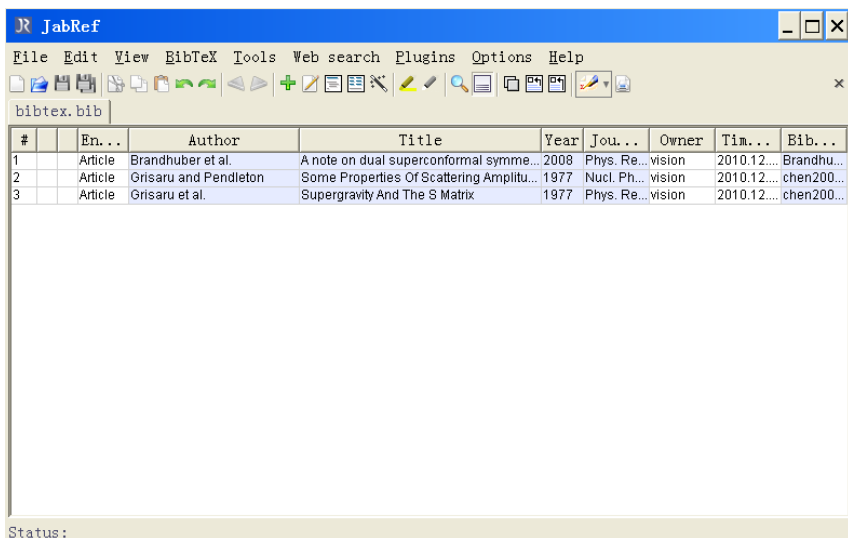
JabRef

File Edit View BibTeX Tools Web search Plugins Options Help

bibtex.bib

| # | | | En... | Author | Title | Year | Jou... | Owner | Tim... | Bib... |
|---|---|---|---|---|---|---|---|---|---|---|
| 1 | | | Article | Brandhuber et al. | A note on dual superconformal symme... | 2008 | Phys. Re... | vision | 2010.12.... | Brandhu... |
| 2 | | | Article | Grisaru and Pendleton | Some Properties Of Scattering Amplitu... | 1977 | Nucl. Ph... | vision | 2010.12.... | chen200... |
| 3 | | | Article | Grisaru et al. | Supergravity And The S Matrix | 1977 | Phys. Re... | vision | 2010.12.... | chen200... |

Status: